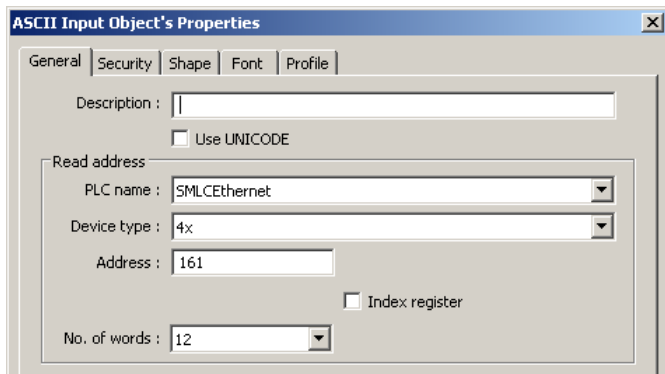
ASCII Input Object's Properties

General | Security | Shape | Font | Profile

Description :

Use UNICODE

Read address

PLC name : SMLCEthernet

Device type : 4x

Address : 161

Index register

No. of words : 12